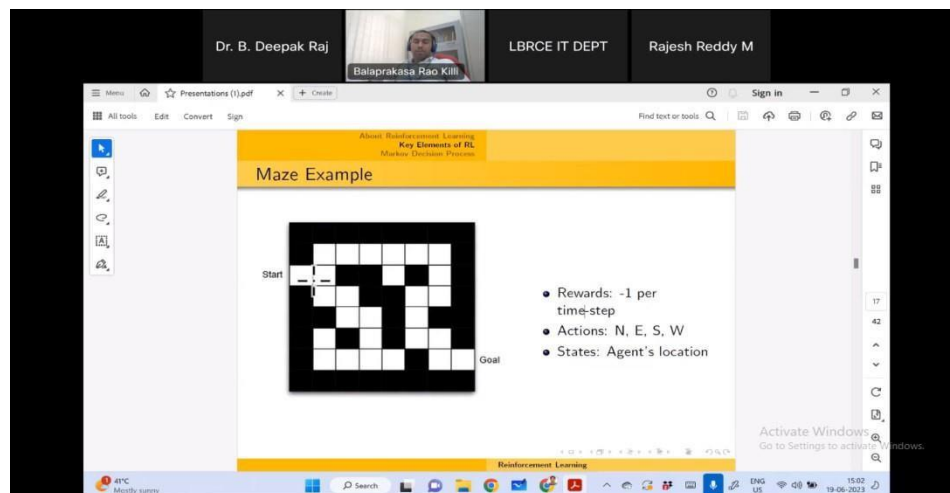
Dr. B. Deepak Raj

Balaprakasa Rao Killi

LBRCE IT DEPT

Rajesh Reddy M

Menu Presentations (1).pdf + Create

Sign in

All tools Edit Convert Sign

Find text or tools

About Reinforcement Learning
Key Elements of RL
Markov Decision Process

Maze Example

Start

Goal

• Rewards: -1 per time-step
• Actions: N, E, S, W
• States: Agent's location

Reinforcement Learning

17
42

Activate Windows
Go to Settings to activate Windows.

41°C
Mostly sunny

Search

ENG
US

15:02
19-06-2023